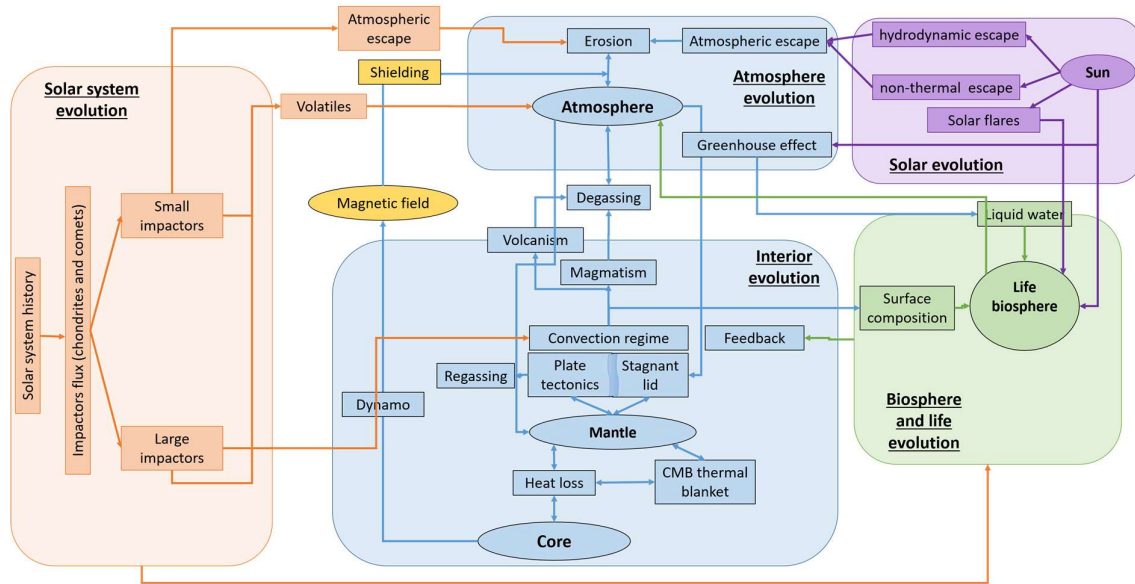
Solar system evolution

Solar system history

Impactors flux (chondrites and comets)

Small impactors

Large impactors

Atmospheric escape

Volatiles

Shielding

Magnetic field

Erosion

Atmospheric escape

Atmosphere

Atmosphere evolution

Greenhouse effect

hydrodynamic escape

non-thermal escape

Sun

Solar flares

Solar evolution

Degassing

Volcanism

Magmatism

Interior evolution

Liquid water

Life biosphere

Surface composition

Convection regime

Feedback

Regassing

Plate tectonics

Stagnant lid

Dynamo

Mantle

Biosphere and life evolution

Heat loss

CMB thermal blanket

Core